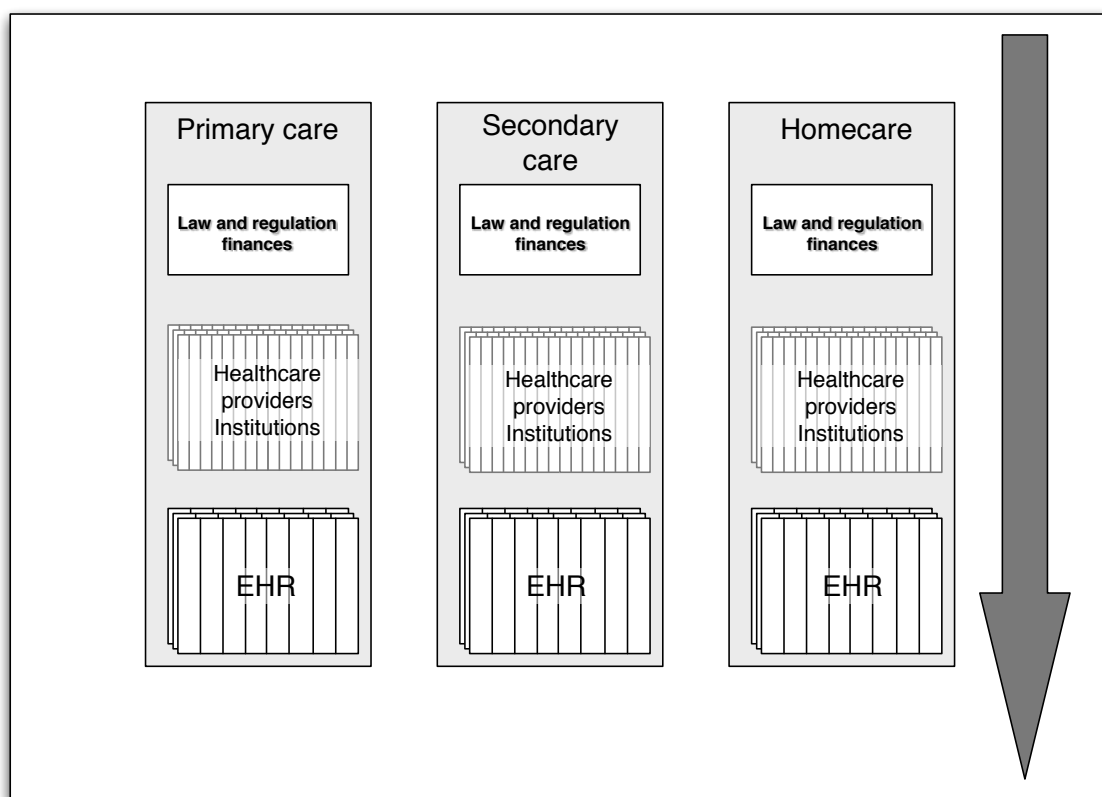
Primary care

Law and regulation finances

Healthcare providers Institutions

EHR

Secondary care

Law and regulation finances

Healthcare providers Institutions

EHR

Homecare

Law and regulation finances

Healthcare providers Institutions

EHR